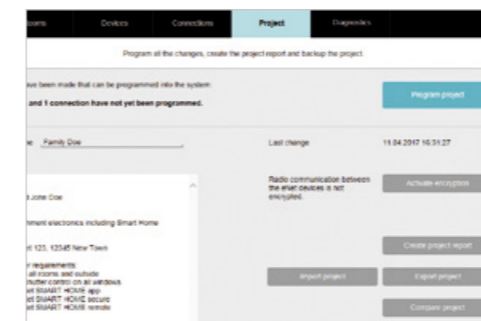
ooms | Devices | Connections | Project | Diagnostics

Program all the changes, create the project report and backup the project.

ave been made that can be programmed into the system:

and 1 connection have not yet been programmed.

Program project

e: Family Doe

Last change 11.04.2017 16:31:27

Radio communication between the eHet devices is not encrypted.

Activate encryption

t John Doe

nment electronics including Smart Home

t 123, 12345 New Town

r requirements:
all rooms and outside
utter control on all windows
et SMART HOME app
et SMART HOME secure
et SMART HOME remote

Create project report

Import project

Export project

Compare project